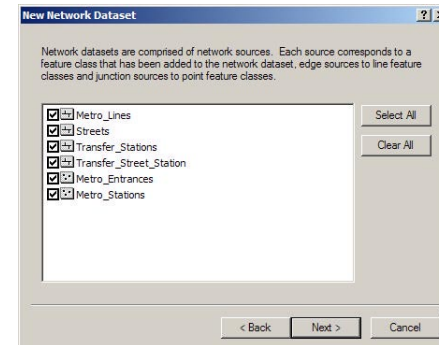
New Network Dataset

?

Network datasets are comprised of network sources. Each source corresponds to a feature class that has been added to the network dataset, edge sources to line feature classes and junction sources to point feature classes.

Metro_Lines
Streets
Transfer_Stations
Transfer_Street_Station
Metro_Entrances
Metro_Stations

Select All

Clear All

< Back Next > Cancel